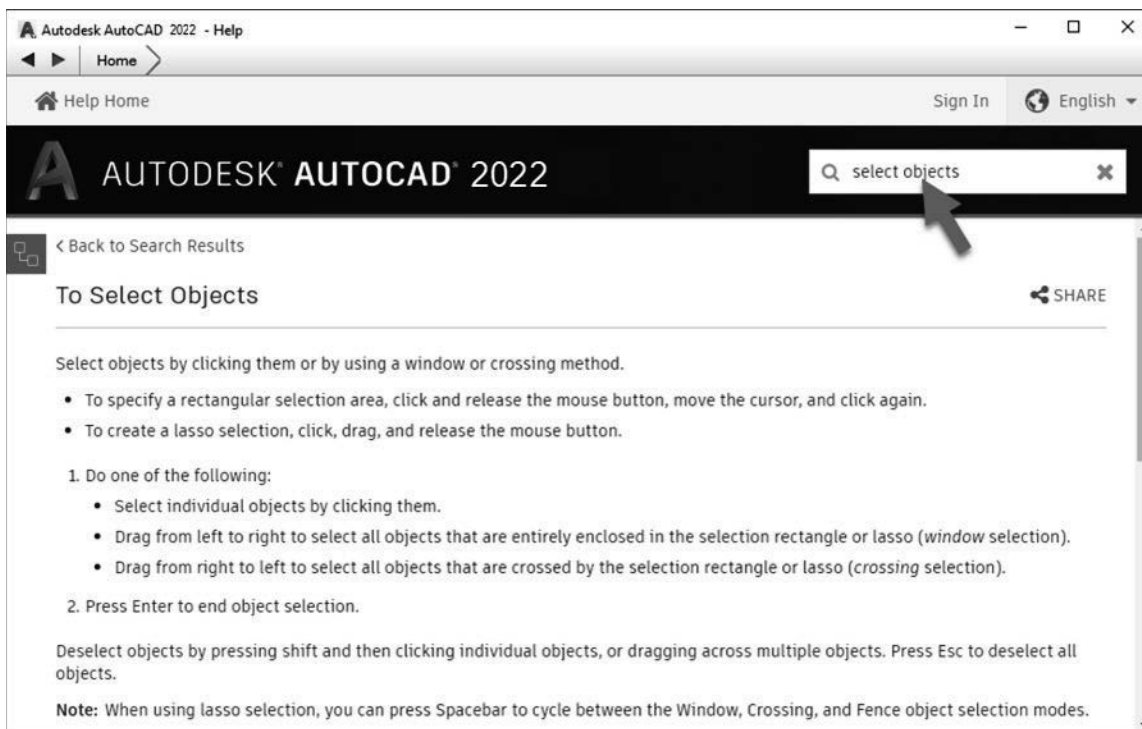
Autodesk AutoCAD 2022 - Help

Home

Help Home

Sign In

English

AUTODESK® AUTOCAD® 2022

select objects

< Back to Search Results

To Select Objects

SHARE

Select objects by clicking them or by using a window or crossing method.

• To specify a rectangular selection area, click and release the mouse button, move the cursor, and click again.
• To create a lasso selection, click, drag, and release the mouse button.

1. Do one of the following:
• Select individual objects by clicking them.
• Drag from left to right to select all objects that are entirely enclosed in the selection rectangle or lasso (*window* selection).
• Drag from right to left to select all objects that are crossed by the selection rectangle or lasso (*crossing* selection).

2. Press Enter to end object selection.

Deselect objects by pressing shift and then clicking individual objects, or dragging across multiple objects. Press Esc to deselect all objects.

**Note:** When using lasso selection, you can press Spacebar to cycle between the Window, Crossing, and Fence object selection modes.